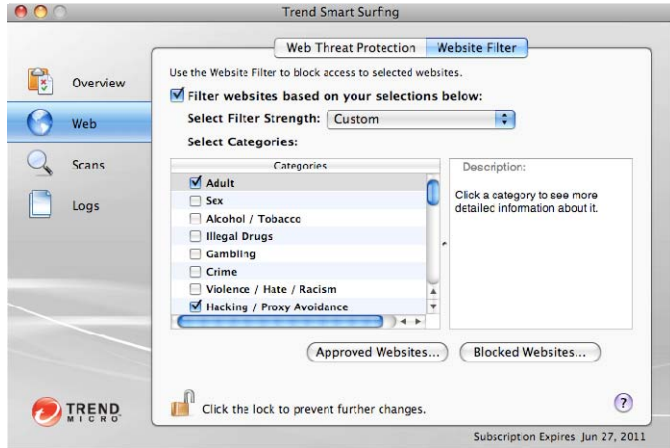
Trend Smart Surfing

Web Threat Protection | Website Filter

Overview

Web

Scans

Logs

Use the Website Filter to block access to selected websites.

Filter websites based on your selections below:

Select Filter Strength: Custom

Select Categories:

Categories

Adult

Sex

Alcohol / Tobacco

Illegal Drugs

Gambling

Crime

Violence / Hate / Racism

Hacking / Proxy Avoidance

Description:

Click a category to see more detailec information about it.

Approved Websites...

Blocked Websites...

TREND MICRO

Click the lock to prevent further changes.

?

Subscripton Expires Jun 27, 2011